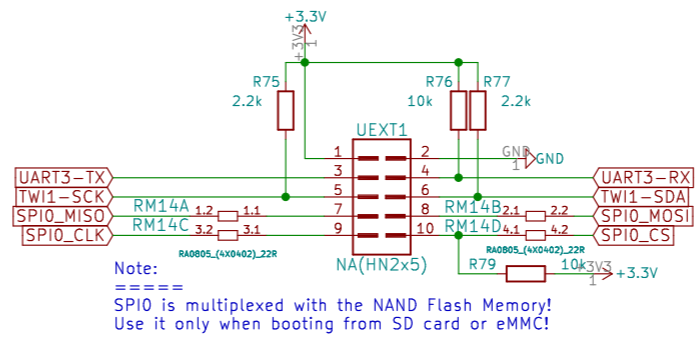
+3.3V
+3V3
1
R75
2.2k
R76
10k
R77
2.2k
UEXT1
1
2
GND
1
GND
UART3-TX
3
4
UART3-RX
TWI1-SCK
5
6
TWI1-SDA
RM14A
SPI0_MISO
1.2
1.1
7
8
RM14B
2.1
2.2
SPI0_MOSI
RM14C
SPI0_CLK
3.2
3.1
9
10
RM14D
4.1
4.2
SPI0_CS
RA0805_(4X0402)_22R
RA0805_(4X0402)_22R
NA(HN2x5)
R79
10k
+3V3
1
+3.3V
Note:
=====
SPI0 is multiplexed with the NAND Flash Memory!
Use it only when booting from SD card or eMMC!